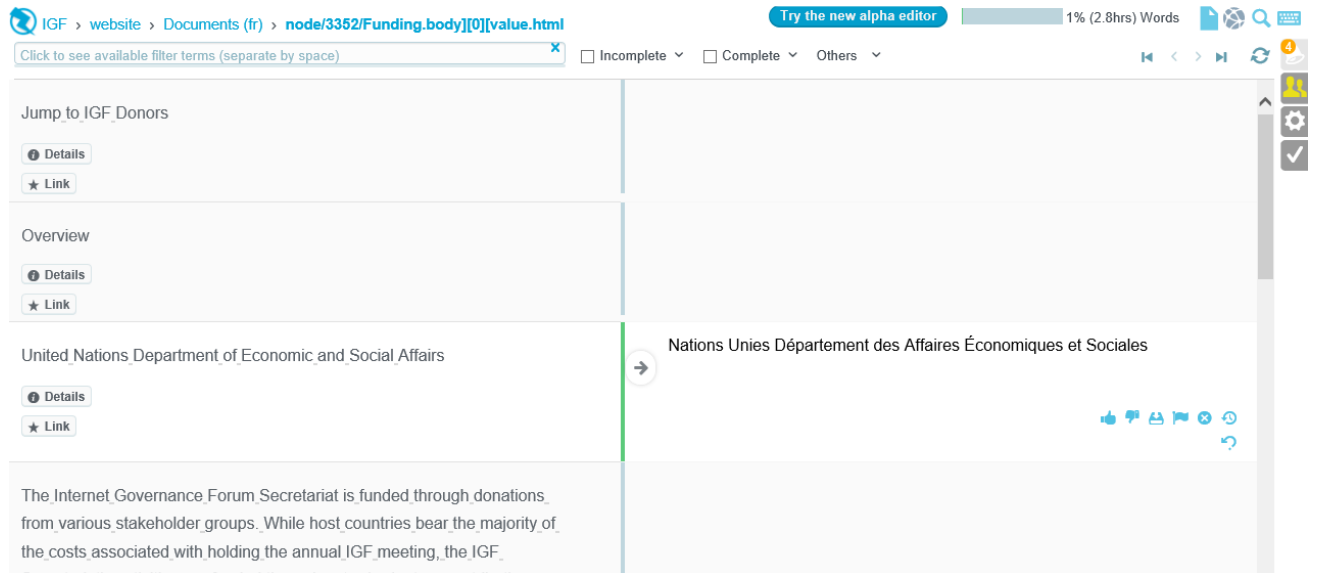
IGF › website › Documents (fr) › node/3352/Funding.body][0][value.html

Try the new alpha editor

1% (2.8hrs) Words

Click to see available filter terms (separate by space)

Incomplete

Complete

Others

4

Jump to IGF Donors

Details

Link

Overview

Details

Link

United Nations Department of Economic and Social Affairs

Nations Unies Département des Affaires Économiques et Sociales

Details

Link

The Internet Governance Forum Secretariat is funded through donations from various stakeholder groups. While host countries bear the majority of the costs associated with holding the annual IGF meeting, the IGF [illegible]